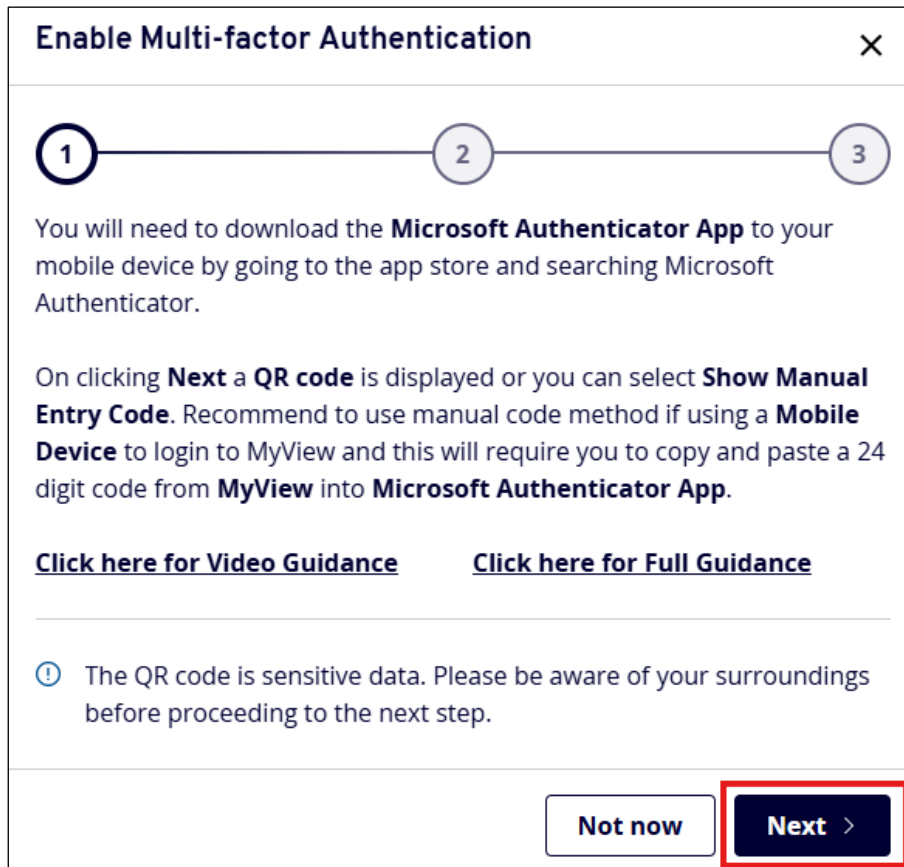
Enable Multi-factor Authentication

×

1

2

3

You will need to download the **Microsoft Authenticator App** to your mobile device by going to the app store and searching Microsoft Authenticator.

On clicking **Next** a **QR code** is displayed or you can select **Show Manual Entry Code**. Recommend to use manual code method if using a **Mobile Device** to login to MyView and this will require you to copy and paste a 24 digit code from **MyView** into **Microsoft Authenticator App**.

Click here for Video Guidance

Click here for Full Guidance

The QR code is sensitive data. Please be aware of your surroundings before proceeding to the next step.

Not now

Next >